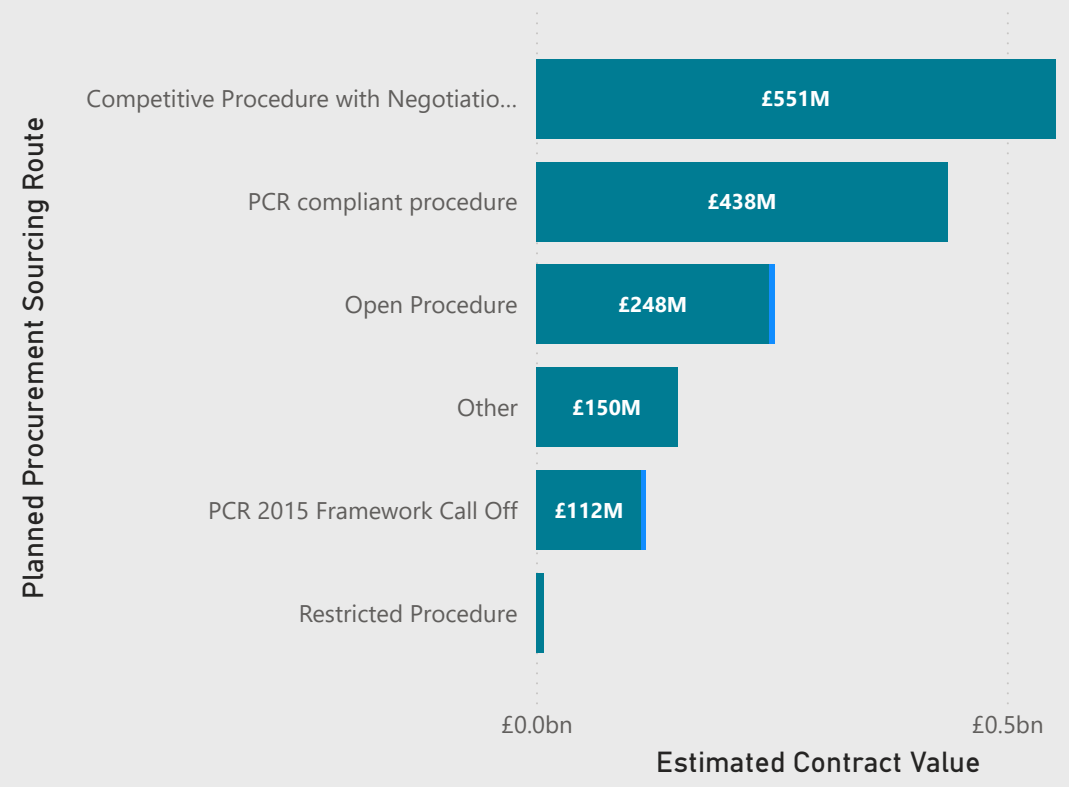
Planned Procurement Sourcing Route

Competitive Procedure with Negotiatio...
£551M
PCR compliant procedure
£438M
Open Procedure
£248M
Other
£150M
PCR 2015 Framework Call Off
£112M
Restricted Procedure

£0.0bn
£0.5bn
Estimated Contract Value